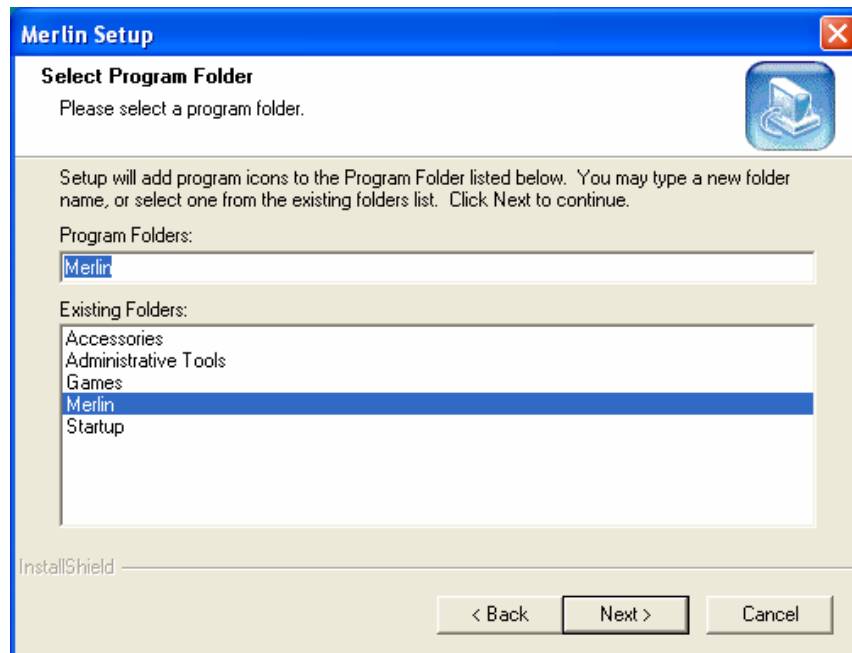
Merlin Setup

Select Program Folder

Please select a program folder.

Setup will add program icons to the Program Folder listed below. You may type a new folder name, or select one from the existing folders list. Click Next to continue.

Program Folders:

Merlin

Existing Folders:

Accessories
Administrative Tools
Games
Merlin
Startup

InstallShield

< Back

Next >

Cancel